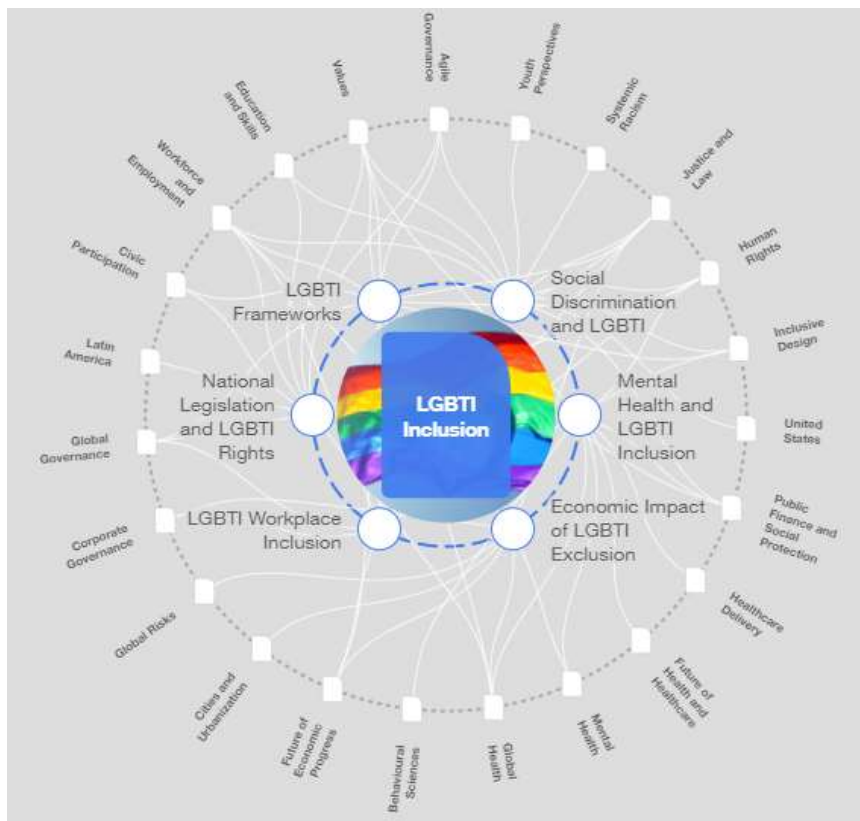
Agile Governance

Youth Perspectives

Systemic Racism

Justice and Law

Human Rights

Inclusive Design

United States

Public Finance and Social Protection

Healthcare Delivery

Future of Health and Healthcare

Mental Health

Global Health

Behavioural Sciences

Future of Economic Progress

Cities and Urbanization

Global Risks

Corporate Governance

Global Governance

Latin America

Civic Participation

Workforce and Employment

Education and Skills

Values

LGBTI Frameworks

Social Discrimination and LGBTI

National Legislation and LGBTI Rights

LGBTI Inclusion

Mental Health and LGBTI Inclusion

LGBTI Workplace Inclusion

Economic Impact of LGBTI Exclusion